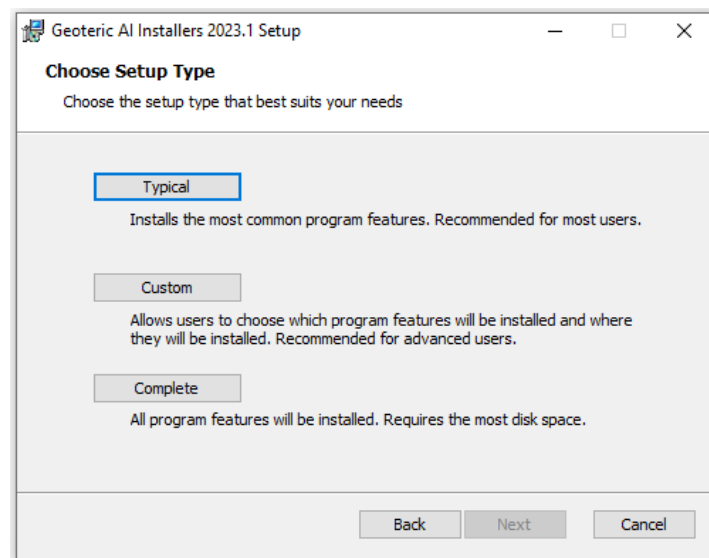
Geoteric AI Installers 2023.1 Setup

Choose Setup Type

Choose the setup type that best suits your needs

Typical

Installs the most common program features. Recommended for most users.

Custom

Allows users to choose which program features will be installed and where they will be installed. Recommended for advanced users.

Complete

All program features will be installed. Requires the most disk space.

Back

Next

Cancel